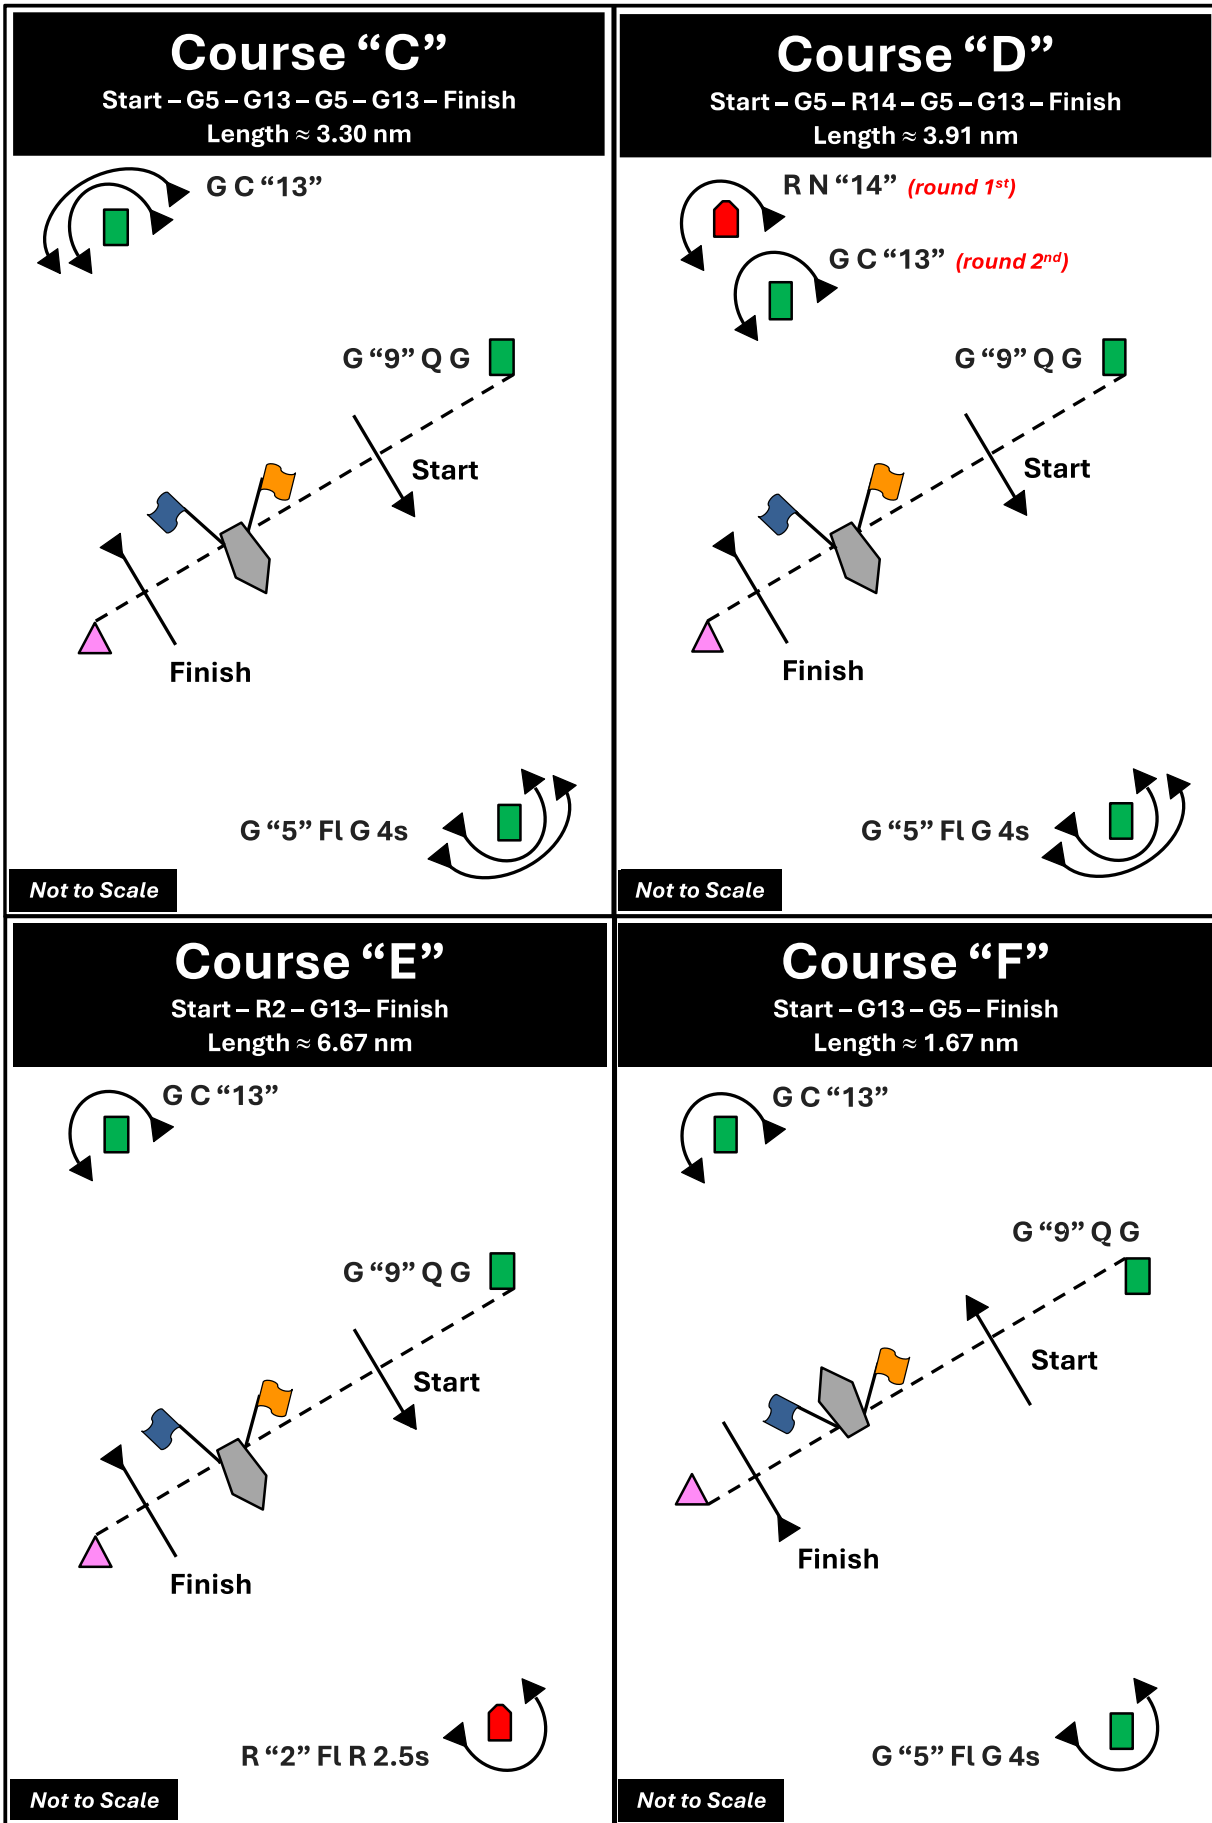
Course “C”
Start – G5 – G13 – G5 – G13 – Finish
Length ≈ 3.30 nm

G C “13”

G “9” Q G

Start

Finish

G “5” Fl G 4s

Not to Scale

Course “D”
Start – G5 – R14 – G5 – G13 – Finish
Length ≈ 3.91 nm

R N “14” (round 1$^{st}$)

G C “13” (round 2$^{nd}$)

G “9” Q G

Start

Finish

G “5” Fl G 4s

Not to Scale

Course “E”
Start – R2 – G13– Finish
Length ≈ 6.67 nm

G C “13”

G “9” Q G

Start

Finish

R “2” Fl R 2.5s

Not to Scale

Course “F”
Start – G13 – G5 – Finish
Length ≈ 1.67 nm

G C “13”

G “9” Q G

Start

Finish

G “5” Fl G 4s

Not to Scale